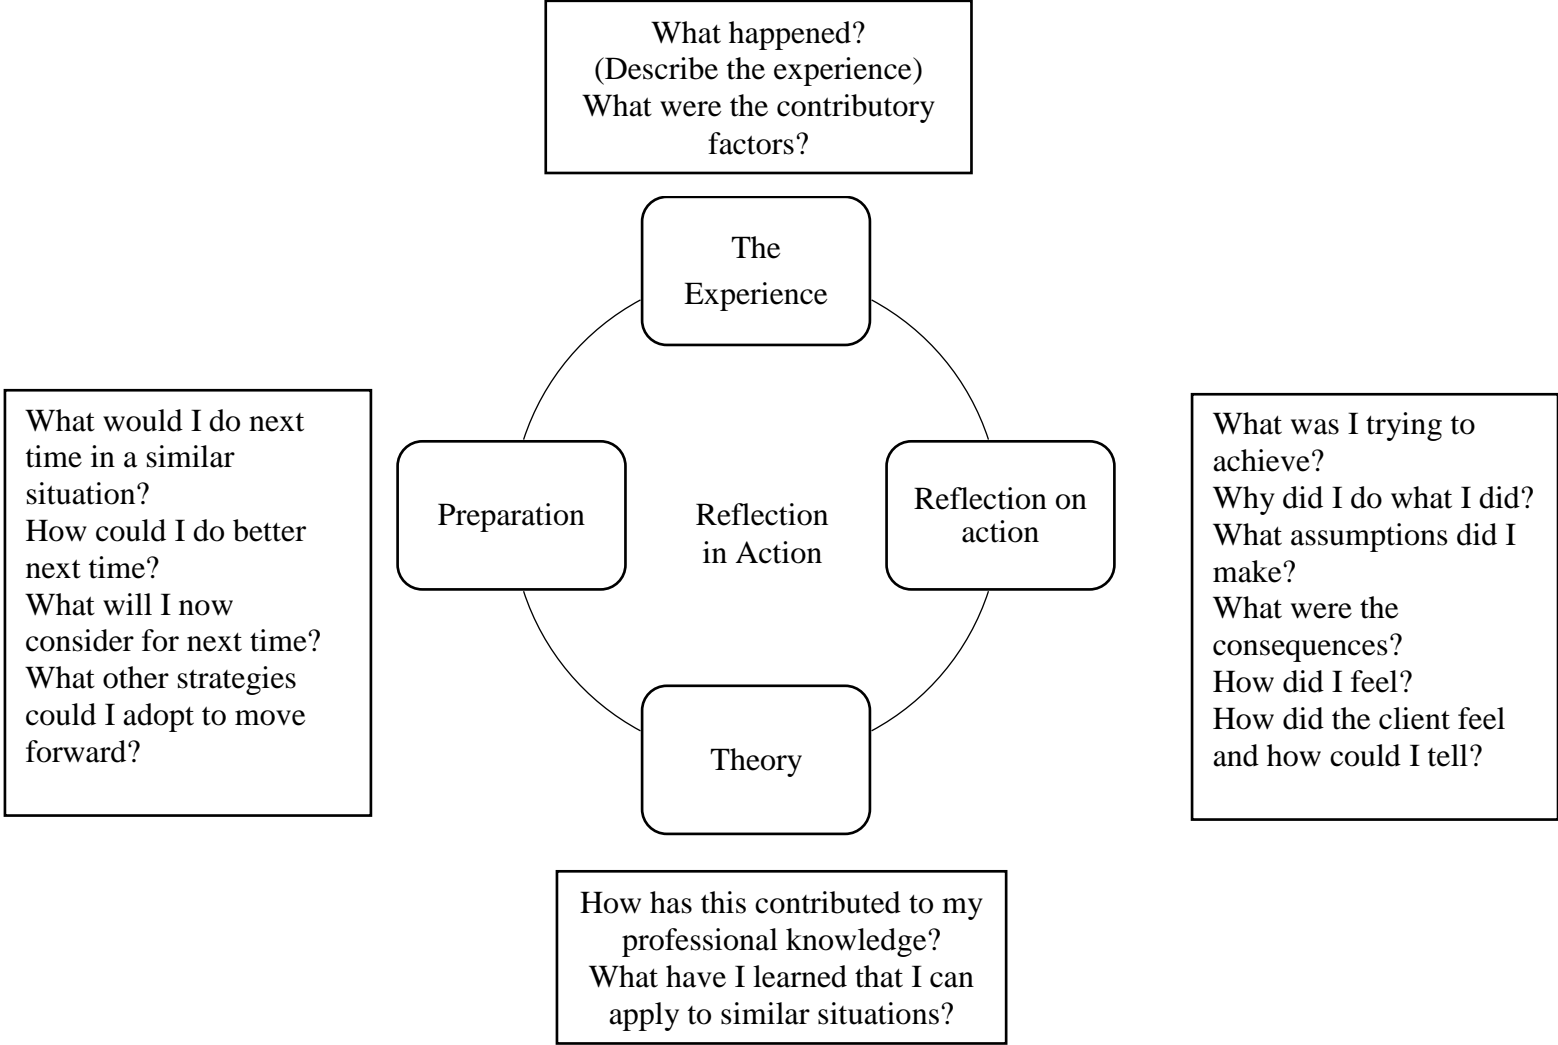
What happened?
(Describe the experience)
What were the contributory factors?

The Experience

What would I do next time in a similar situation?
How could I do better next time?
What will I now consider for next time?
What other strategies could I adopt to move forward?

Preparation

Reflection in Action

Reflection on action

What was I trying to achieve?
Why did I do what I did?
What assumptions did I make?
What were the consequences?
How did I feel?
How did the client feel and how could I tell?

Theory

How has this contributed to my professional knowledge?
What have I learned that I can apply to similar situations?